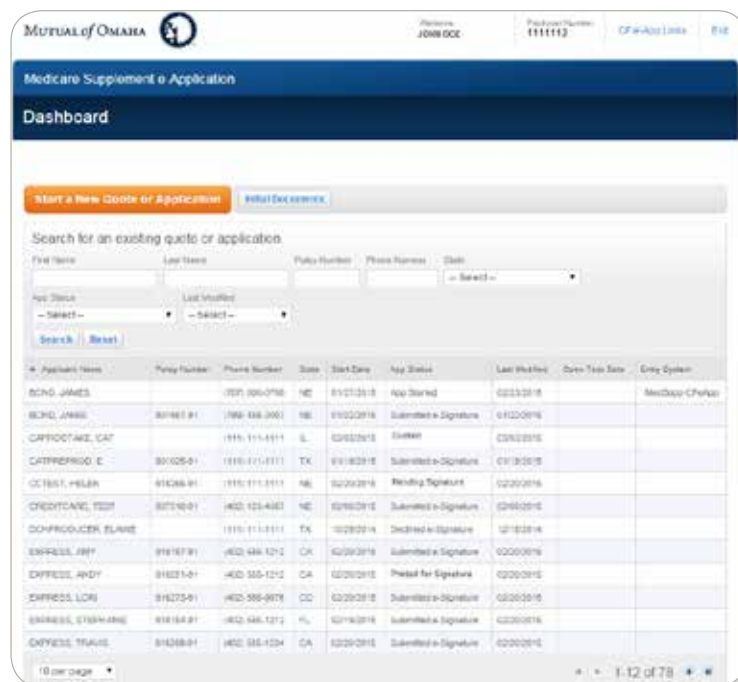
MUTUAL of OMAHA

Welcome JOHN DOE

Producer Number 1111112

CFe-App Links

Exit

Medicare Supplement e Application

Dashboard

Start a New Quote or Application

Initial Documents

Search for an existing quote or application

First Name

Last Name

Policy Number

Phone Number

State

-- Select --

App Status

-- Select --

Last Modified

-- Select --

Search

Reset

| Applicant Name | Policy Number | Phone Number | State | Start Date | App Status | Last Modified | Quote Take Date | Entry System |
|---|---|---|---|---|---|---|---|---|
| BOND, JAMES | | (555) 555-5795 | NE | 01/27/2015 | App Started | 02/23/2015 | | MedSupp CFeApp |
| BOND, JAMES | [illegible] | (555) 555-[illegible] | NE | 01/22/2015 | Submitted e-Signature | 01/22/2015 | | |
| CAPRODTAKE, CAT | | (111) 111-1111 | IL | 02/02/2015 | Quoted | 02/02/2015 | | |
| CATPREPROD, E | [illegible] | (111) 111-1111 | TX | 01/18/2015 | Submitted e-Signature | 01/18/2015 | | |
| CCTEST, HELEN | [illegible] | (111) 111-1111 | NE | 02/20/2015 | Pending Signature | 02/20/2015 | | |
| CREDITCARD, TEST | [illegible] | (402) 123-4567 | NE | 02/05/2015 | Submitted e-Signature | 02/05/2015 | | |
| DOHPRODUCER, ELAINE | | (111) 111-1111 | TX | 12/28/2014 | Declined e-Signature | 12/18/2014 | | |
| EXPRESS, AMY | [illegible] | (402) 444-1212 | CA | 02/20/2015 | Submitted e-Signature | 02/20/2015 | | |
| EXPRESS, ANDY | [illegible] | (402) 555-1212 | CA | 02/20/2015 | Printed for Signature | 02/20/2015 | | |
| EXPRESS, LORI | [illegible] | (402) 555-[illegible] | CO | 02/20/2015 | Submitted e-Signature | 02/20/2015 | | |
| EXPRESS, STEPHANIE | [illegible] | (402) 555-1212 | FL | 02/18/2015 | Submitted e-Signature | 02/20/2015 | | |
| EXPRESS, TRAVIS | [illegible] | (402) 555-1234 | CA | 02/20/2015 | Submitted e-Signature | 02/20/2015 | | |

10 per page

1-12 of 78